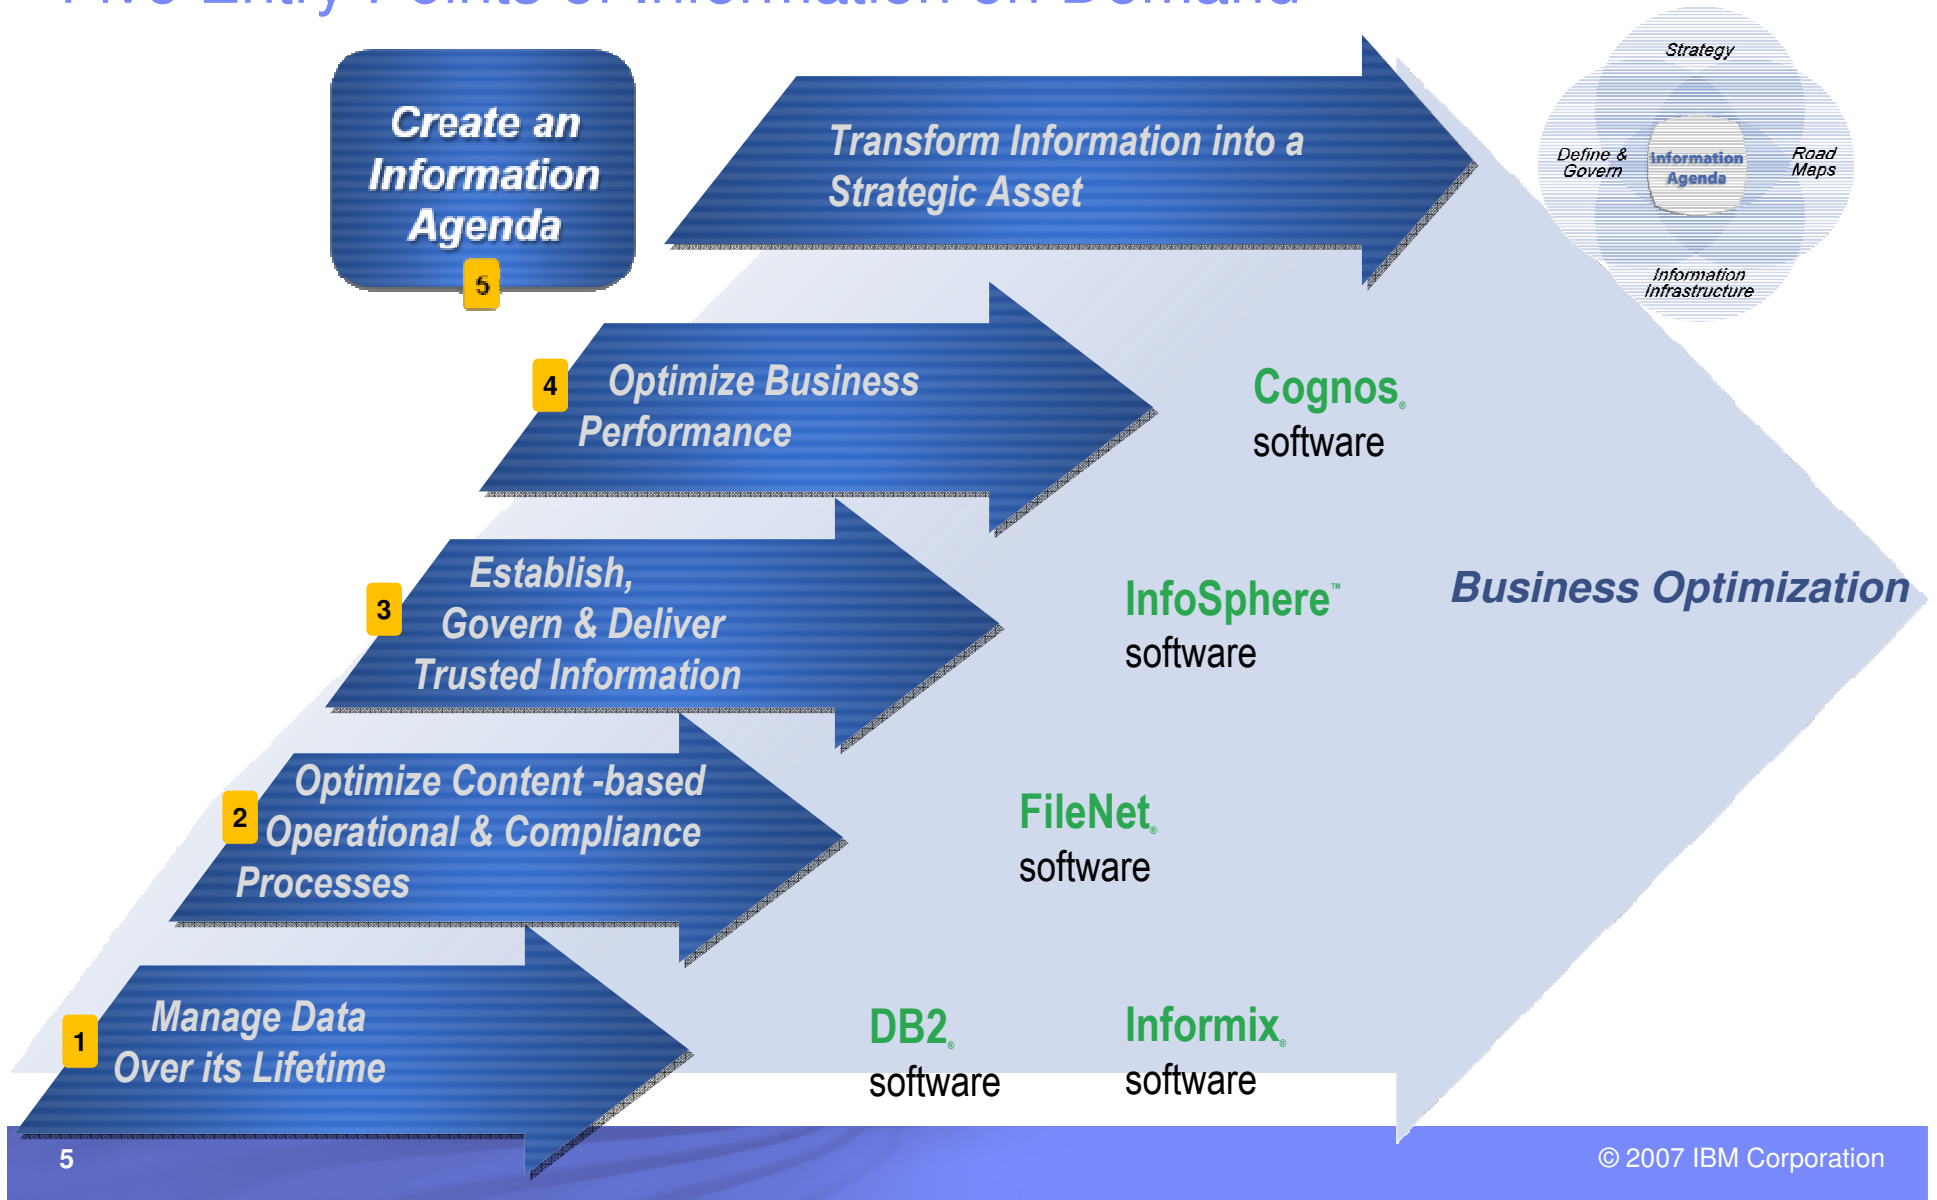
Five Entry Points of Information on Demand

Create an Information Agenda

5

Transform Information into a Strategic Asset

Strategy

Define & Govern

Information Agenda

Road Maps

Information Infrastructure

4

Optimize Business Performance

Cognos® software

3

Establish, Govern & Deliver Trusted Information

InfoSphere™ software

Business Optimization

2

Optimize Content -based Operational & Compliance Processes

FileNet® software

1

Manage Data Over its Lifetime

DB2® software

Informix® software

5

© 2007 IBM Corporation